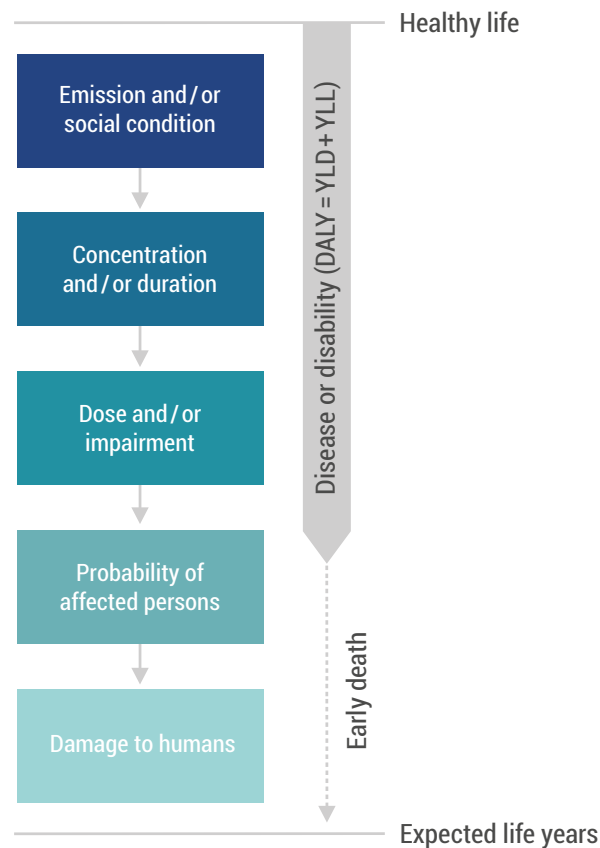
Healthy life

Emission and / or social condition

Concentration and / or duration

Dose and / or impairment

Probability of affected persons

Damage to humans

Disease or disability (DALY = YLD + YLL)

Early death

Expected life years